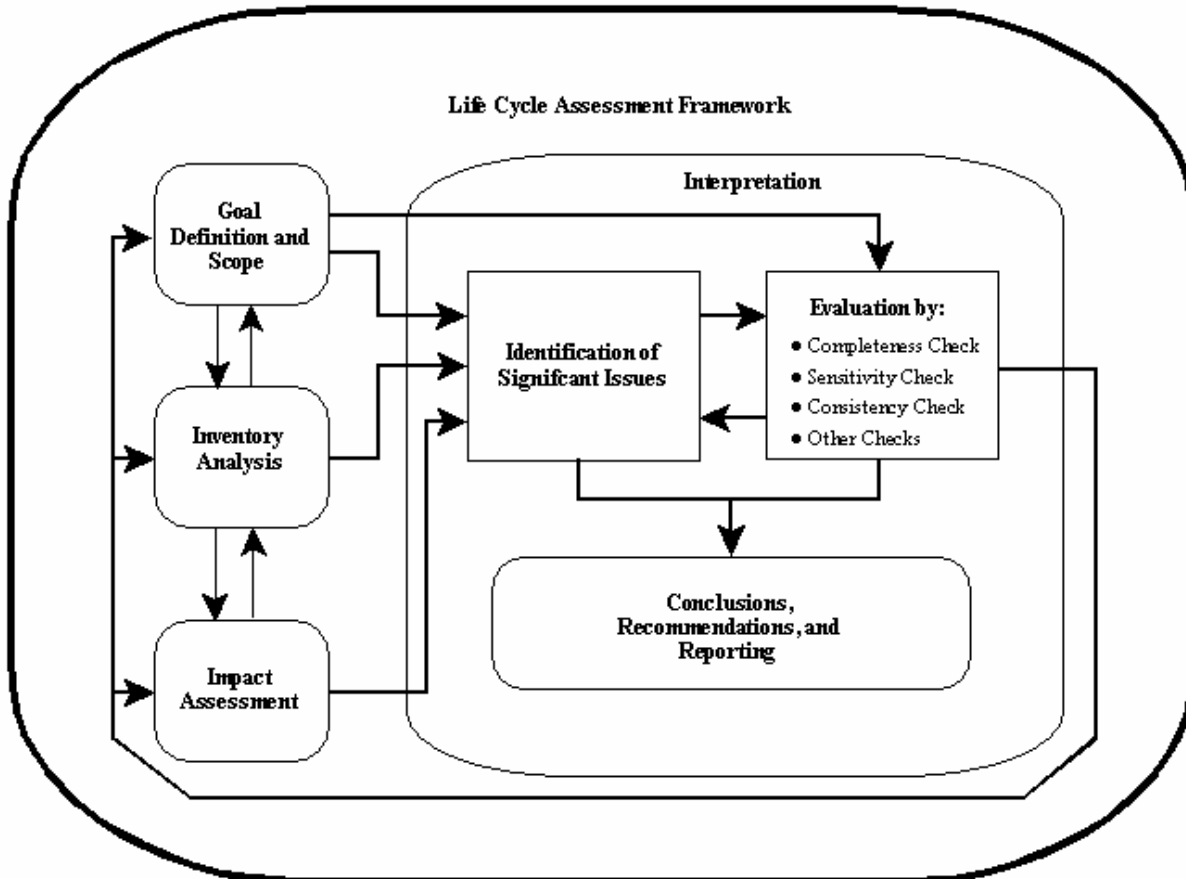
Life Cycle Assessment Framework

Interpretation

Goal Definition and Scope

Inventory Analysis

Impact Assessment

Identification of Signifcant Issues

Evaluation by:
• Completeness Check
• Sensitivity Check
• Consistency Check
• Other Checks

Conclusions, Recommendations, and Reporting